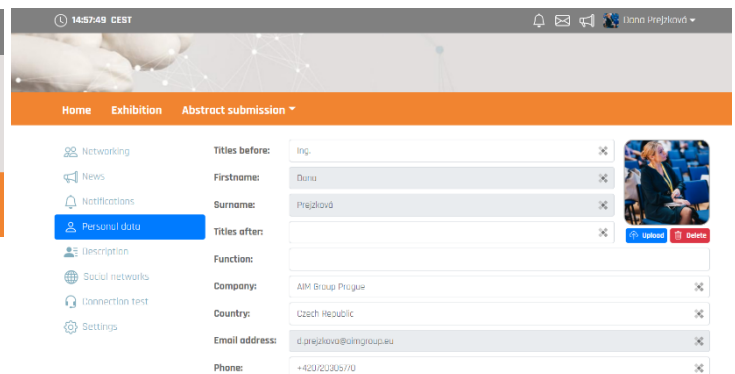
14:57:49 CEST

Dana Prejzková

Home Exhibition Abstract submission

Networking
News
Notifications
Personal data
Description
Social networks
Connection test
Settings

Titles before: Ing.
Firstname: Dana
Surname: Prejzková
Titles after:
Function:
Company: AIM Group Prague
Country: Czech Republic
Email address: d.prejzkova@aimgroup.eu
Phone: +420720305770

Upload Delete